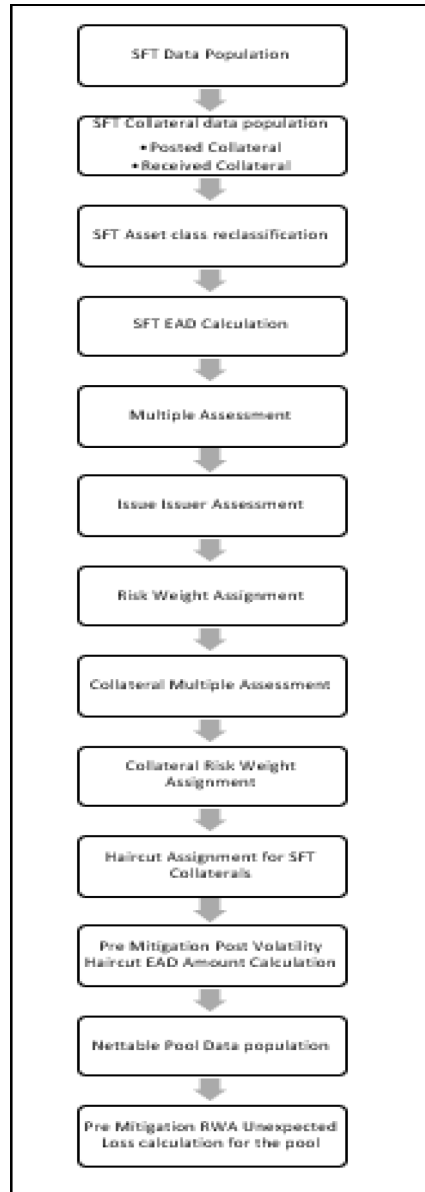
SFT Data Population

SFT Collateral data population
• Posted Collateral
• Received Collateral

SFT Asset class reclassification

SFT EAD Calculation

Multiple Assessment

Issue Issuer Assessment

Risk Weight Assignment

Collateral Multiple Assessment

Collateral Risk Weight Assignment

Haircut Assignment for SFT Collaterals

Pre Mitigation Post Volatility Haircut EAD Amount Calculation

Nettable Pool Data population

Pre Mitigation RWA Unexpected Loss calculation for the pool